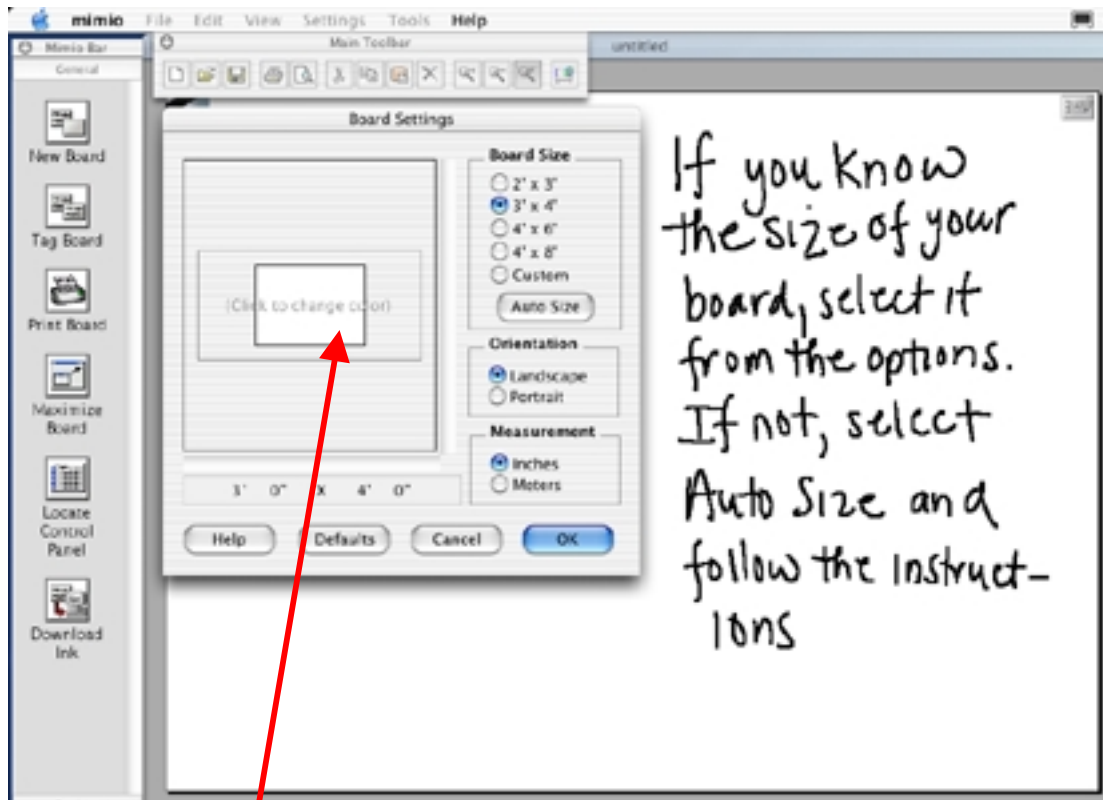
mimio File Edit View Settings Tools Help

Mimio Bar
General

Main Toolbar

untitled

New Board

Tag Board

Print Board

Maximize Board

Locate Control Panel

Download Ink

Board Settings

(Click to change color)

3' 0" X 4' 0"

Board Size
2' x 3'
3' x 4'
4' x 6'
4' x 8'
Custom
Auto Size

Orientation
Landscape
Portrait

Measurement
Inches
Meters

Help
Defaults
Cancel
OK

If you know the size of your board, select it from the options. If not, select Auto Size and follow the instructions